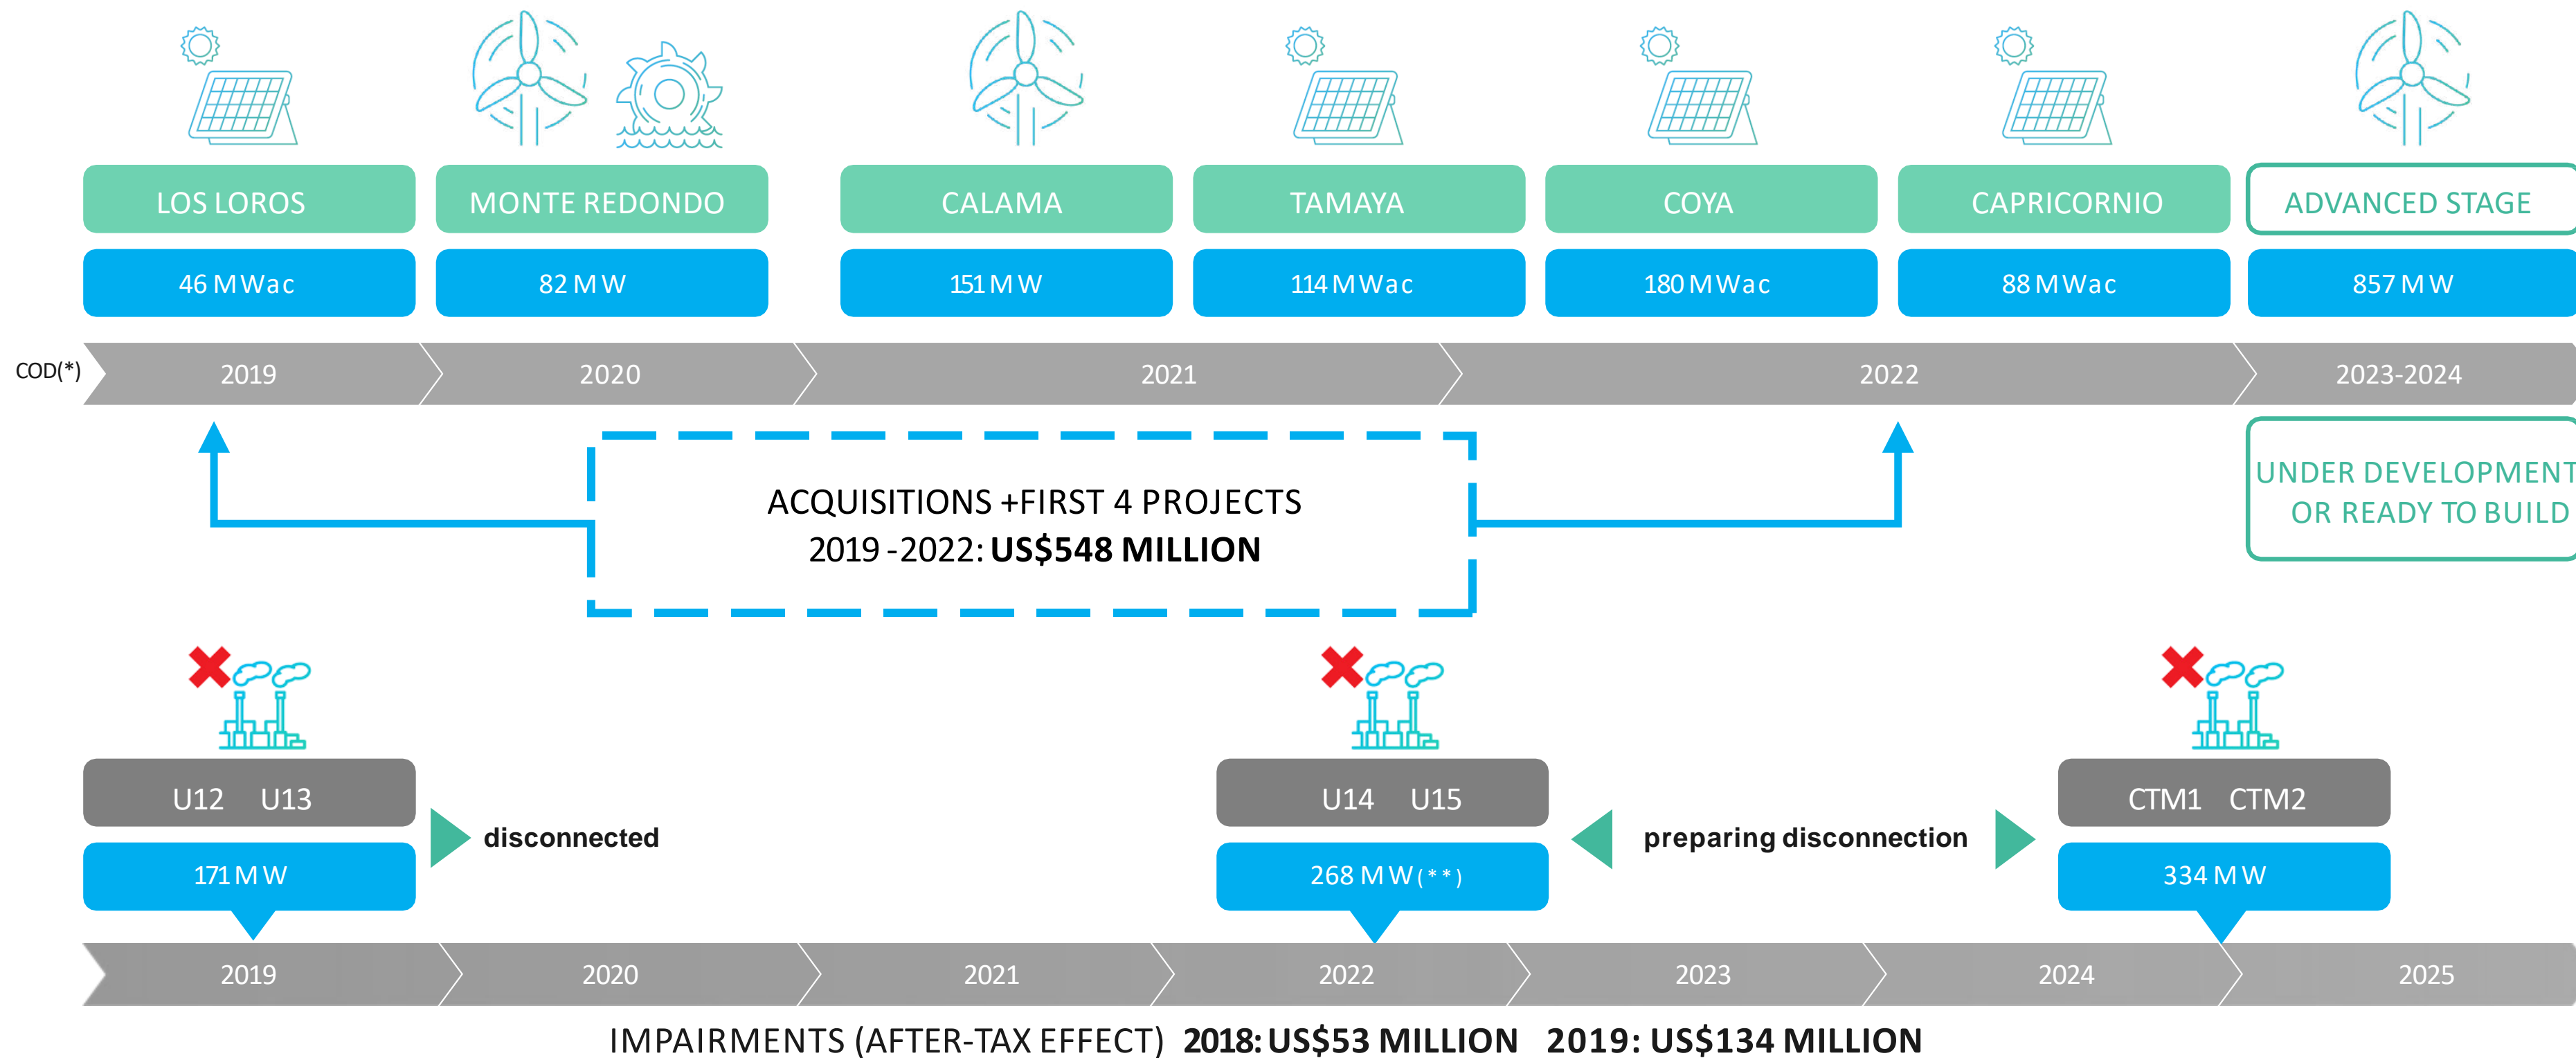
LOS LOROS | MONTE REDONDO | CALAMA | TAMAYA | COYA | CAPRICORNIO | ADVANCED STAGE

46 MWac | 82 MW | 151 MW | 114 MWac | 180 MWac | 88 MWac | 857 MW

COD(*) 2019 2020 2021 2022 2023-2024

ACQUISITIONS +FIRST 4 PROJECTS
2019 -2022: **US$548 MILLION**

UNDER DEVELOPMENT OR READY TO BUILD

U12 U13
171 MW
disconnected

U14 U15
268 MW (**)

preparing disconnection

CTM1 CTM2
334 MW

2019 2020 2021 2022 2023 2024 2025

IMPAIRMENTS (AFTER-TAX EFFECT) **2018: US$53 MILLION 2019: US$134 MILLION**